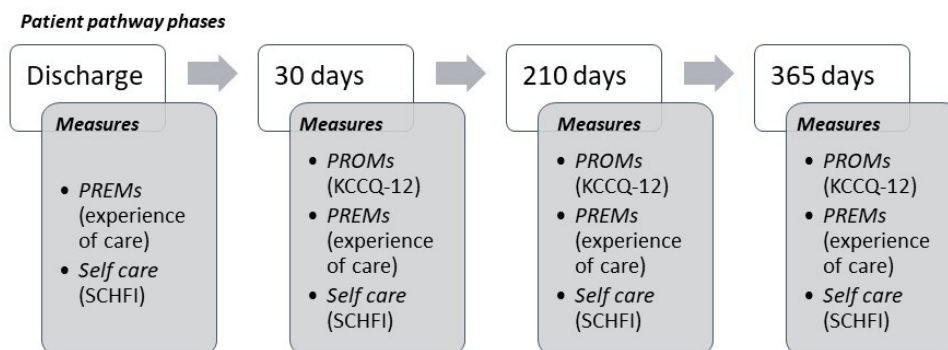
Patient pathway phases

Discharge

Measures

• PREMs (experience of care)
• Self care (SCHFI)

30 days

Measures

• PROMs (KCCQ-12)
• PREMs (experience of care)
• Self care (SCHFI)

210 days

Measures

• PROMs (KCCQ-12)
• PREMs (experience of care)
• Self care (SCHFI)

365 days

Measures

• PROMs (KCCQ-12)
• PREMs (experience of care)
• Self care (SCHFI)